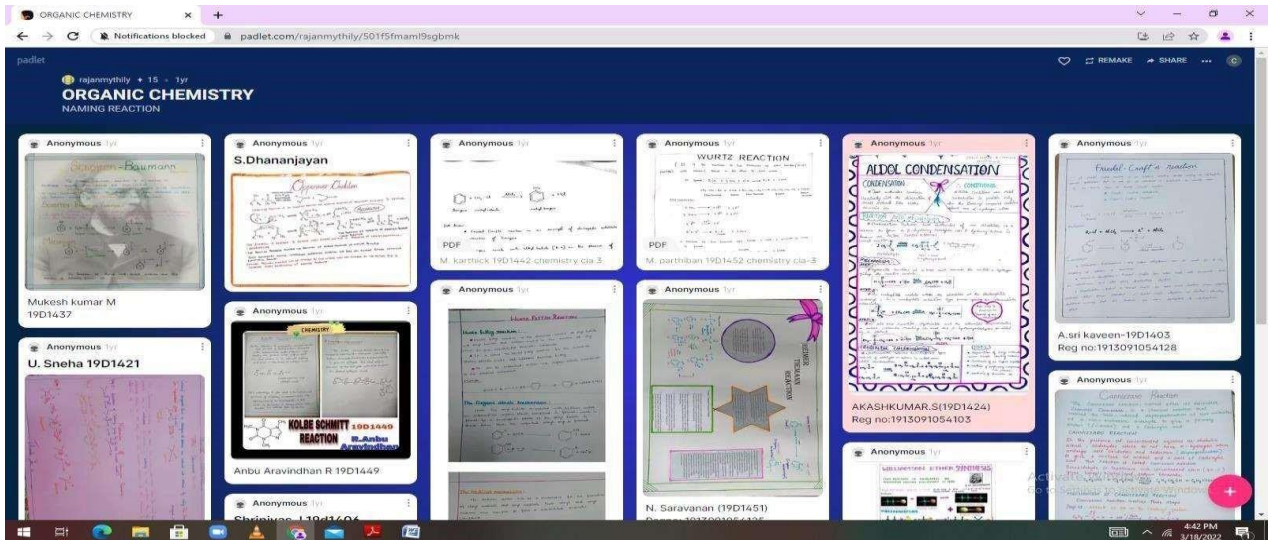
ORGANIC CHEMISTRY × +

Notifications blocked padlet.com/rajanmythily/501f5fmaml9sgbmk

padlet

rajanmythily + 15 · 1yr

ORGANIC CHEMISTRY
NAMING REACTION

REMAKE SHARE ...

Anonymous 1yr
Mukesh kumar M
19D1437

Anonymous 1yr
U. Sneha 19D1421

Anonymous 1yr
S.Dhananjayan

Anonymous 1yr
KOLBE SCHMITT REACTION R.Anbu Aravindhan
Anbu Aravindhan R 19D1449

Anonymous 1yr
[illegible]

Anonymous 1yr
PDF
M. karthick 19D1442 chemistry cia 3

Anonymous 1yr

Anonymous 1yr
WURTZ REACTION
PDF
M. parthiban 19D1452 chemistry cia-3

Anonymous 1yr
N. Saravanan (19D1451)
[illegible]

Anonymous 1yr
ALDOL CONDENSATION
AKASHKUMAR.S(19D1424)
Reg no:1913091054103

Anonymous 1yr

Anonymous 1yr
Friedel-Craft's reaction
A.sri kaveen-19D1403
Reg no:1913091054128

Anonymous 1yr
Cannizzaro Reaction

4:42 PM
3/18/2022